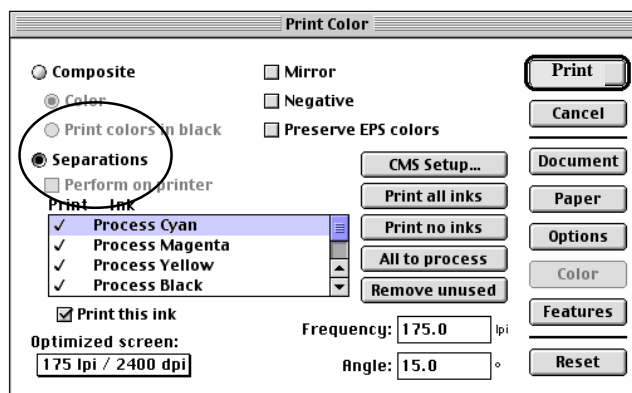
Print Color

Composite

Color

Print colors in black

Separations

Perform on printer

Mirror

Negative

Preserve EPS colors

CMS Setup...

Print all inks

Print no inks

All to process

Remove unused

Print

Cancel

Document

Paper

Options

Color

Features

Reset

| Print | Ink |
|---|---|
| ✓ | Process Cyan |
| ✓ | Process Magenta |
| ✓ | Process Yellow |
| ✓ | Process Black |

Print this ink

Optimized screen:

175 lpi / 2400 dpi

Frequency: 175.0 lpi

Angle: 15.0 °